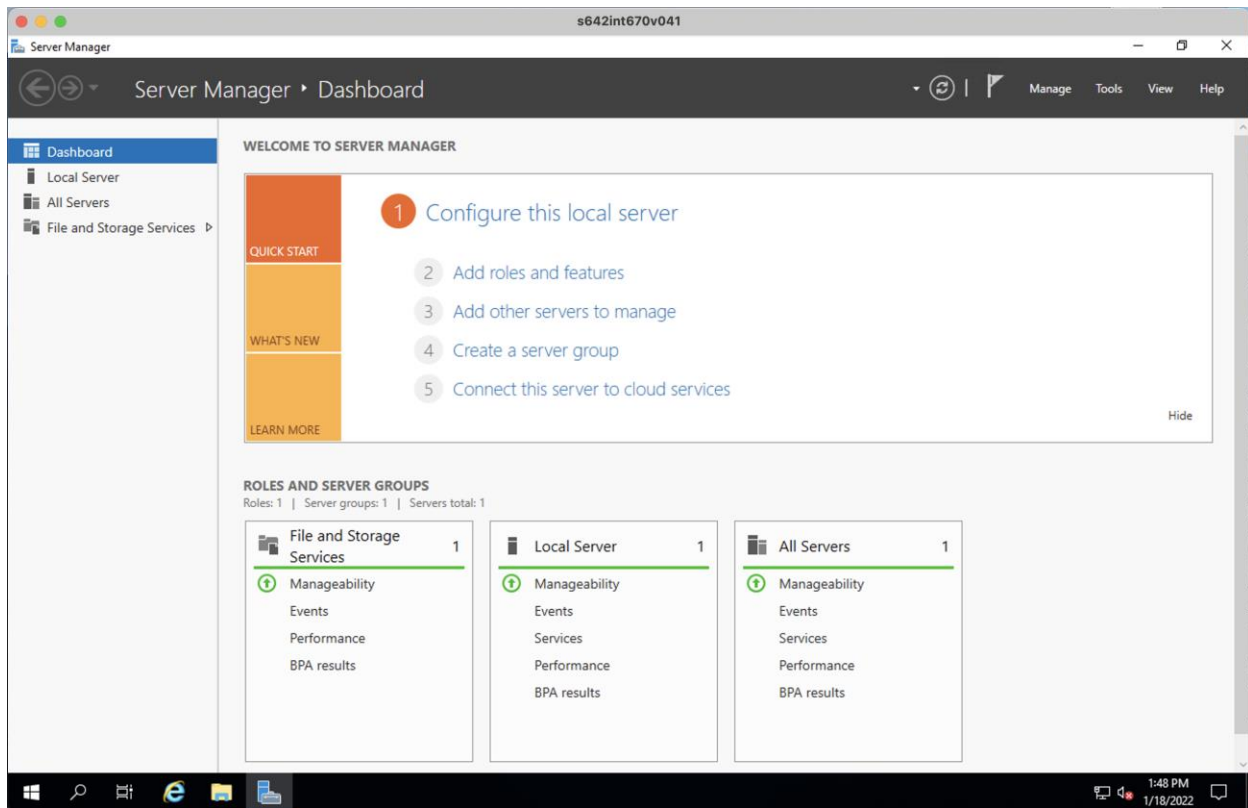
s642int670v041

Server Manager

Server Manager ‣ Dashboard

Manage Tools View Help

Dashboard
Local Server
All Servers
File and Storage Services ▷

WELCOME TO SERVER MANAGER

QUICK START

WHAT'S NEW

LEARN MORE

1 Configure this local server

2 Add roles and features

3 Add other servers to manage

4 Create a server group

5 Connect this server to cloud services

Hide

ROLES AND SERVER GROUPS
Roles: 1 | Server groups: 1 | Servers total: 1

| File and Storage Services 1 | Local Server 1 | All Servers 1 |
|---|---|---|
| Manageability | Manageability | Manageability |
| Events | Events | Events |
| Performance | Services | Services |
| BPA results | Performance | Performance |
| | BPA results | BPA results |

1:48 PM
1/18/2022